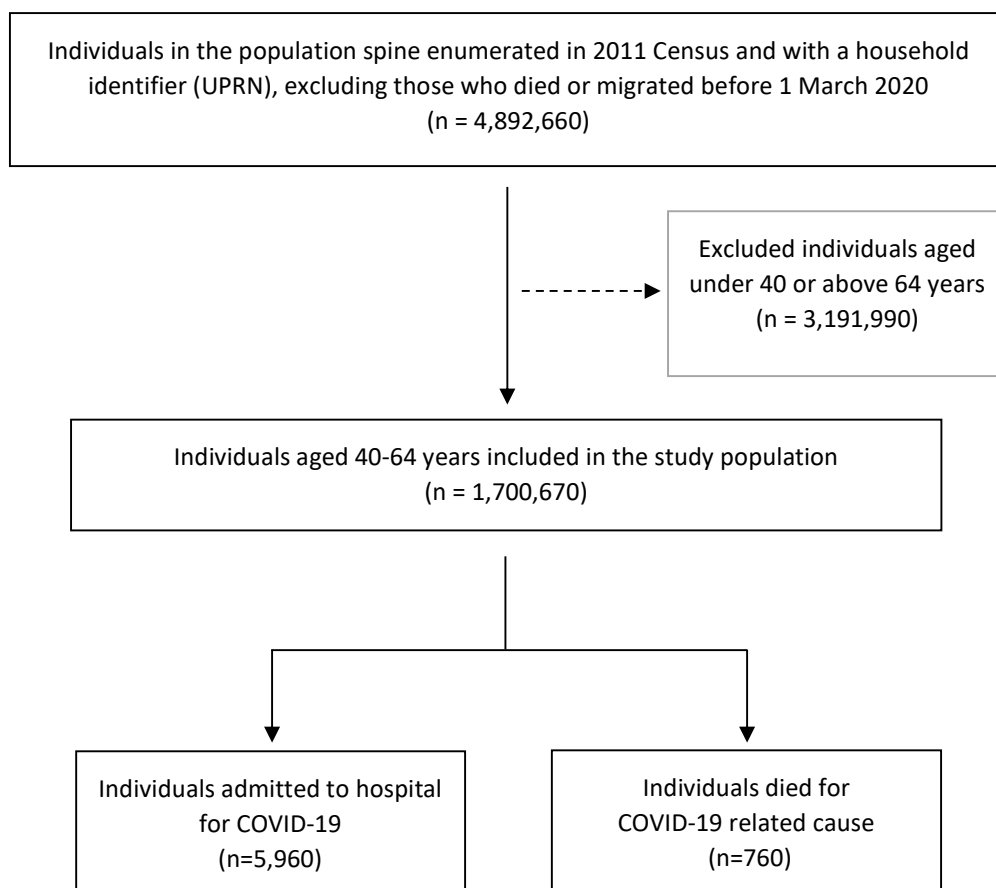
Individuals in the population spine enumerated in 2011 Census and with a household identifier (UPRN), excluding those who died or migrated before 1 March 2020
(n = 4,892,660)

Excluded individuals aged under 40 or above 64 years
(n = 3,191,990)

Individuals aged 40-64 years included in the study population
(n = 1,700,670)

Individuals admitted to hospital for COVID-19
(n=5,960)

Individuals died for COVID-19 related cause
(n=760)